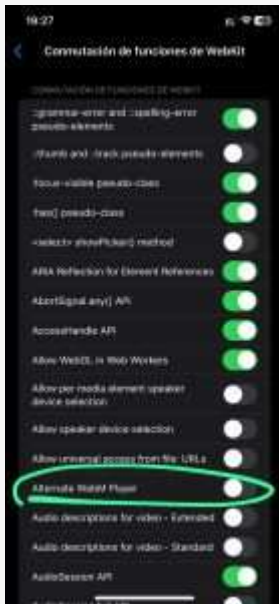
19:27

Conmutación de funciones de WebKit

CONMUTACIÓN DE FUNCIONES DE WEBKIT

::grammar-error and ::spelling-error pseudo-elements

::thumb and ::track pseudo-elements

:focus-visible pseudo-class

:has() pseudo-class

<select> showPicker() method

ARIA Reflection for Element References

AbortSignal.any() API

AccessHandle API

Allow WebGL in Web Workers

Allow per media element speaker device selection

Allow speaker device selection

Allow universal access from file: URLs

Alternate WebM Player

Audio descriptions for video - Extended

Audio descriptions for video - Standard

AudioSession API

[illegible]